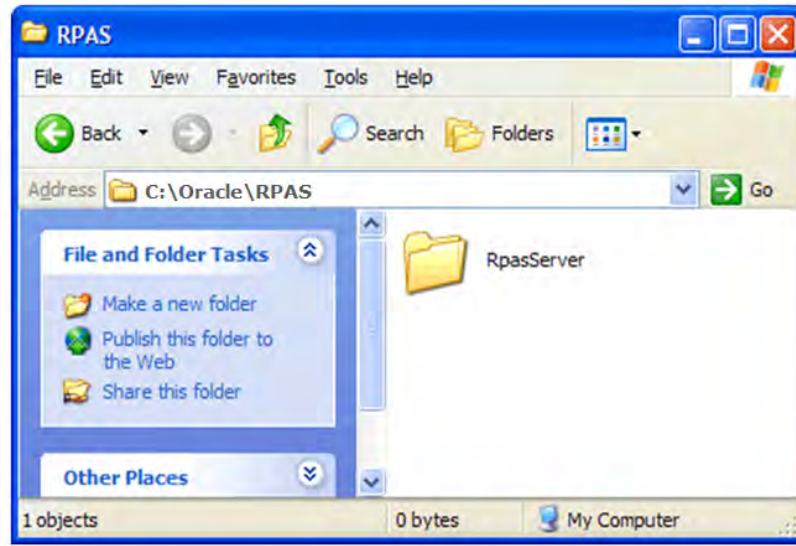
RPAS

File Edit View Favorites Tools Help

Back Search Folders

Address C:\Oracle\RPAS Go

File and Folder Tasks

Make a new folder

Publish this folder to the Web

Share this folder

Other Places

RpasServer

1 objects 0 bytes My Computer